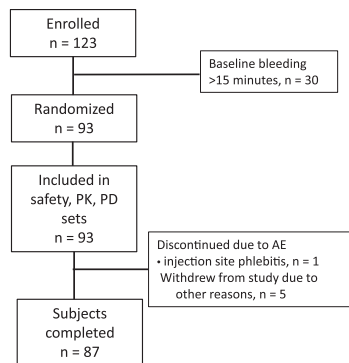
Enrolled
n = 123

Baseline bleeding
>15 minutes, n = 30

Randomized
n = 93

Included in safety, PK, PD sets
n = 93

Discontinued due to AE
• injection site phlebitis, n = 1
Withdrew from study due to other reasons, n = 5

Subjects completed
n = 87